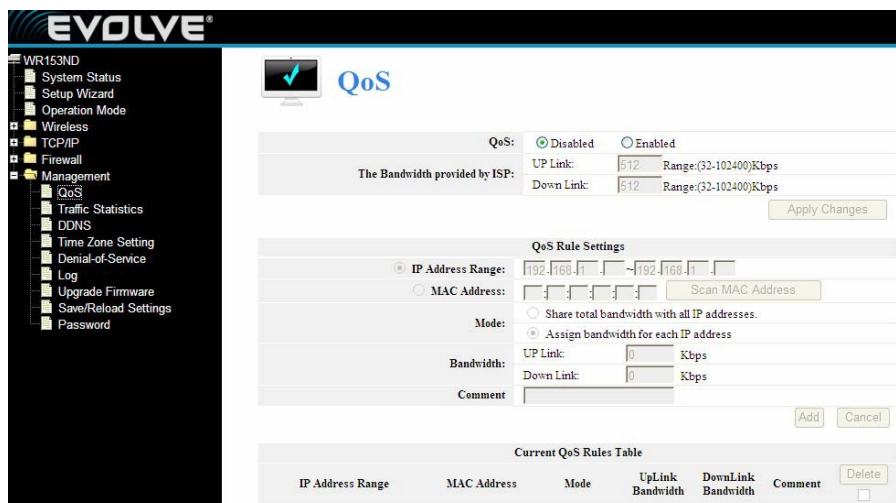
EVOLVE®

WR153ND
System Status
Setup Wizard
Operation Mode
Wireless
TCP/IP
Firewall
Management
QoS
Traffic Statistics
DDNS
Time Zone Setting
Denial-of-Service
Log
Upgrade Firmware
Save/Reload Settings
Password

QoS

| | |
|---|---|
| QoS: | Disabled Enabled |
| The Bandwidth provided by ISP: | UP Link: 512 Range:(32-102400)Kbps |
| | Down Link: 512 Range:(32-102400)Kbps |

Apply Changes

QoS Rule Settings

| | |
|---|---|
| IP Address Range: | 192 . 168 . 1 . ~ 192 . 168 . 1 . |
| MAC Address: | : : : : : Scan MAC Address |
| Mode: | Share total bandwidth with all IP addresses. |
| | Assign bandwidth for each IP address |
| Bandwidth: | UP Link: 0 Kbps |
| | Down Link: 0 Kbps |
| Comment | |

Add Cancel

Current QoS Rules Table

| IP Address Range | MAC Address | Mode | UpLink Bandwidth | DownLink Bandwidth | Comment | Delete |
|---|---|---|---|---|---|---|